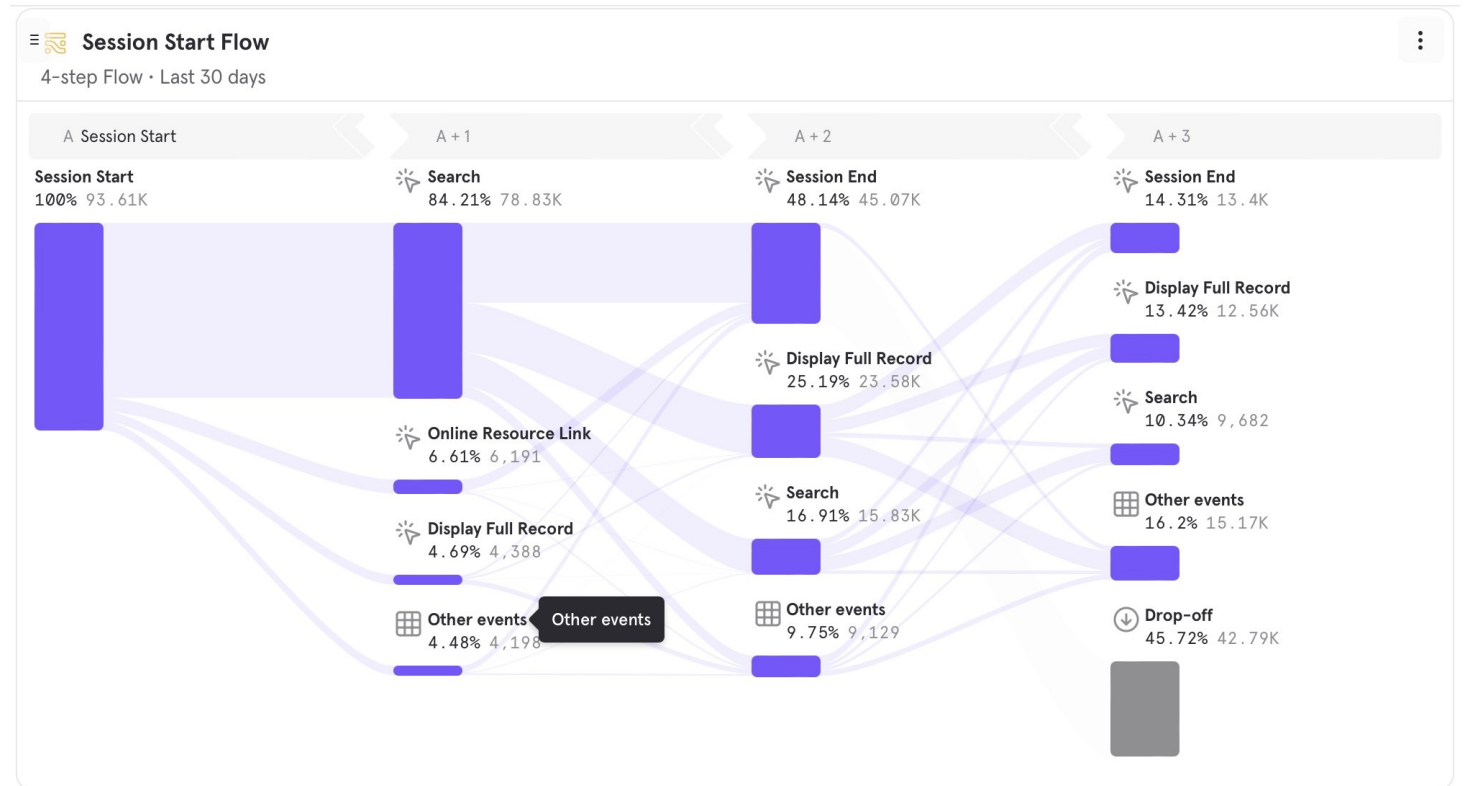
Session Start Flow
4-step Flow • Last 30 days

A Session Start

Session Start
100% 93.61K

A + 1

Search
84.21% 78.83K

Online Resource Link
6.61% 6,191

Display Full Record
4.69% 4,388

Other events
4.48% 4,198

Other events

A + 2

Session End
48.14% 45.07K

Display Full Record
25.19% 23.58K

Search
16.91% 15.83K

Other events
9.75% 9,129

A + 3

Session End
14.31% 13.4K

Display Full Record
13.42% 12.56K

Search
10.34% 9,682

Other events
16.2% 15.17K

Drop-off
45.72% 42.79K